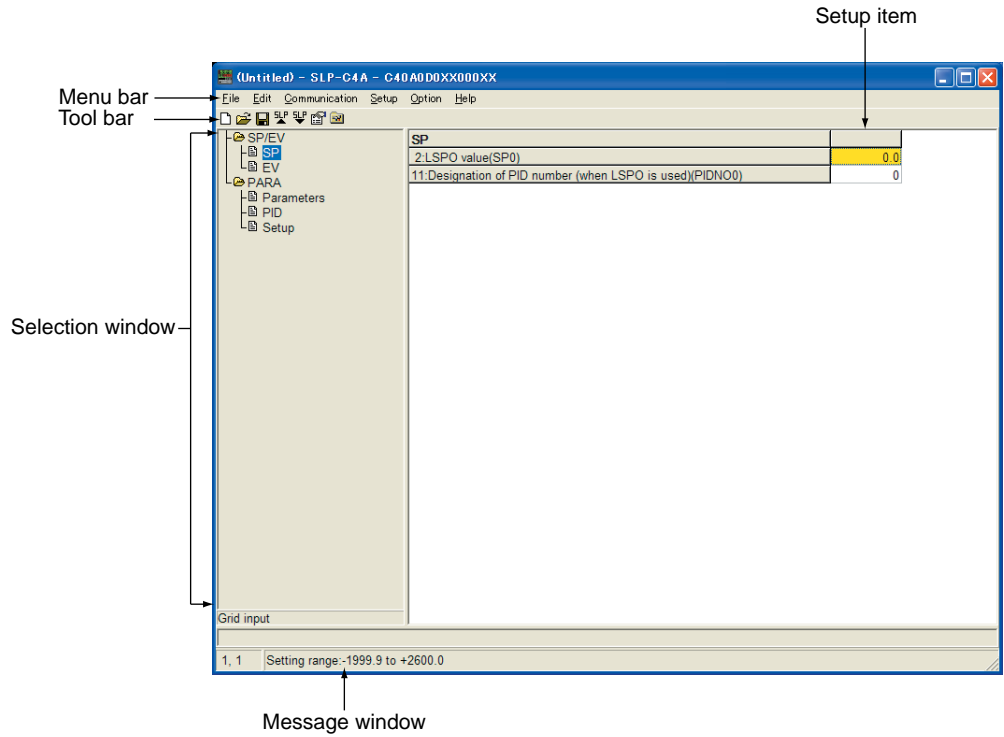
Setup item

(Untitled) - SLP-C4A - C40A0D0XX000XX

Menu bar
File Edit Communication Setup Option Help

Tool bar

SP/EV
SP
EV
PARA
Parameters
PID
Setup

| SP | |
|---|---|
| 2:LSPO value(SP0) | 0.0 |
| 11:Designation of PID number (when LSPO is used)(PIDNO0) | 0 |

Selection window

Grid input

1, 1 Setting range:-1999.9 to +2600.0

Message window